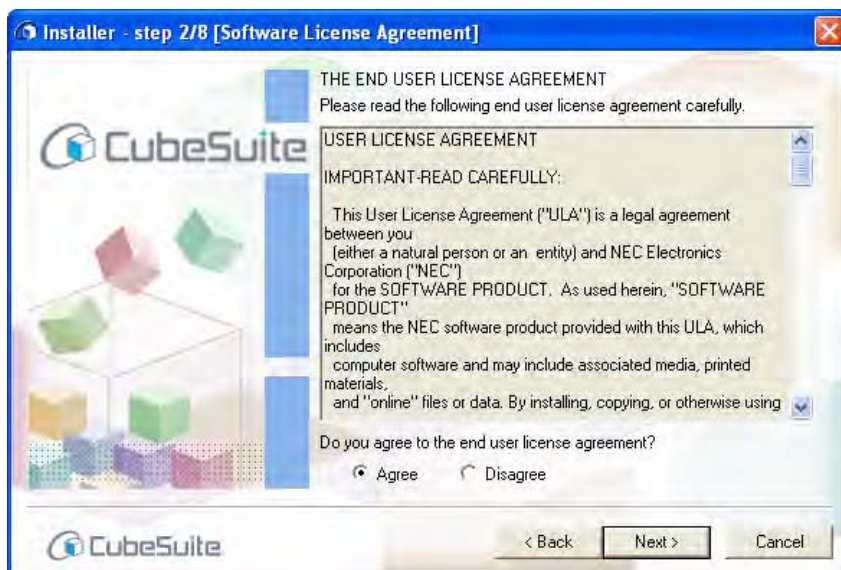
Installer - step 2/8 [Software License Agreement]

CubeSuite

THE END USER LICENSE AGREEMENT

Please read the following end user license agreement carefully.

USER LICENSE AGREEMENT

IMPORTANT-READ CAREFULLY:

This User License Agreement ("ULA") is a legal agreement between you (either a natural person or an entity) and NEC Electronics Corporation ("NEC") for the SOFTWARE PRODUCT. As used herein, "SOFTWARE PRODUCT" means the NEC software product provided with this ULA, which includes computer software and may include associated media, printed materials, and "online" files or data. By installing, copying, or otherwise using

Do you agree to the end user license agreement?

Agree Disagree

CubeSuite

< Back Next > Cancel